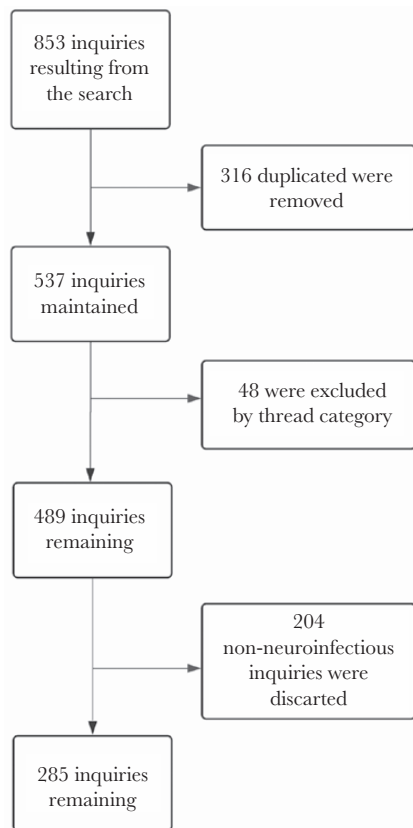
853 inquiries resulting from the search

316 duplicated were removed

537 inquiries maintained

48 were excluded by thread category

489 inquiries remaining

204 non-neuroinfectious inquiries were discarted

285 inquiries remaining